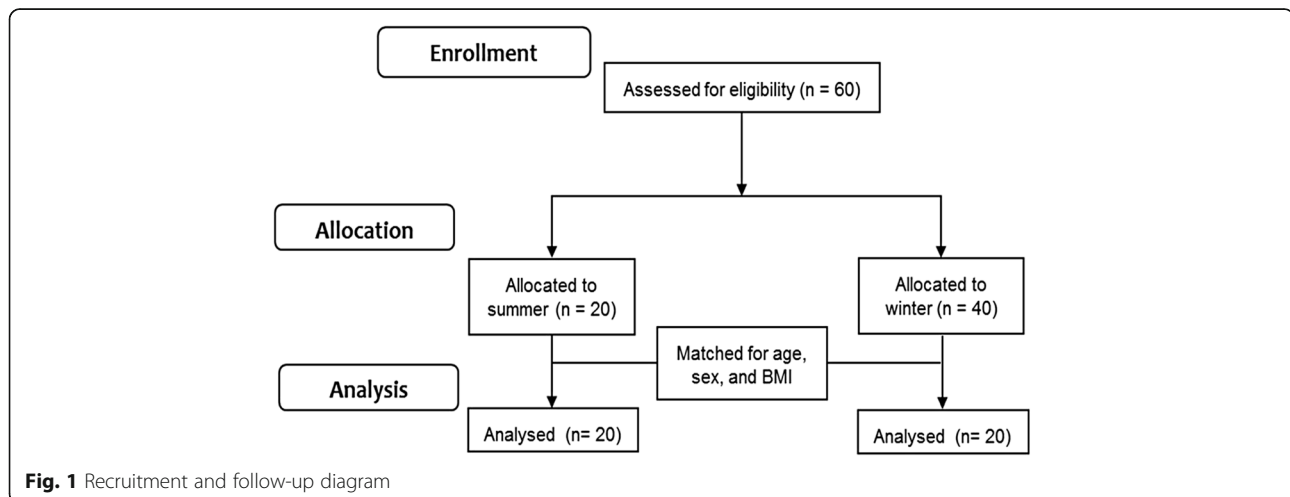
Enrollment

Assessed for eligibility (n = 60)

Allocation

Allocated to summer (n = 20)

Allocated to winter (n = 40)

Matched for age, sex, and BMI

Analysis

Analysed (n= 20)

Analysed (n= 20)

Fig. 1 Recruitment and follow-up diagram